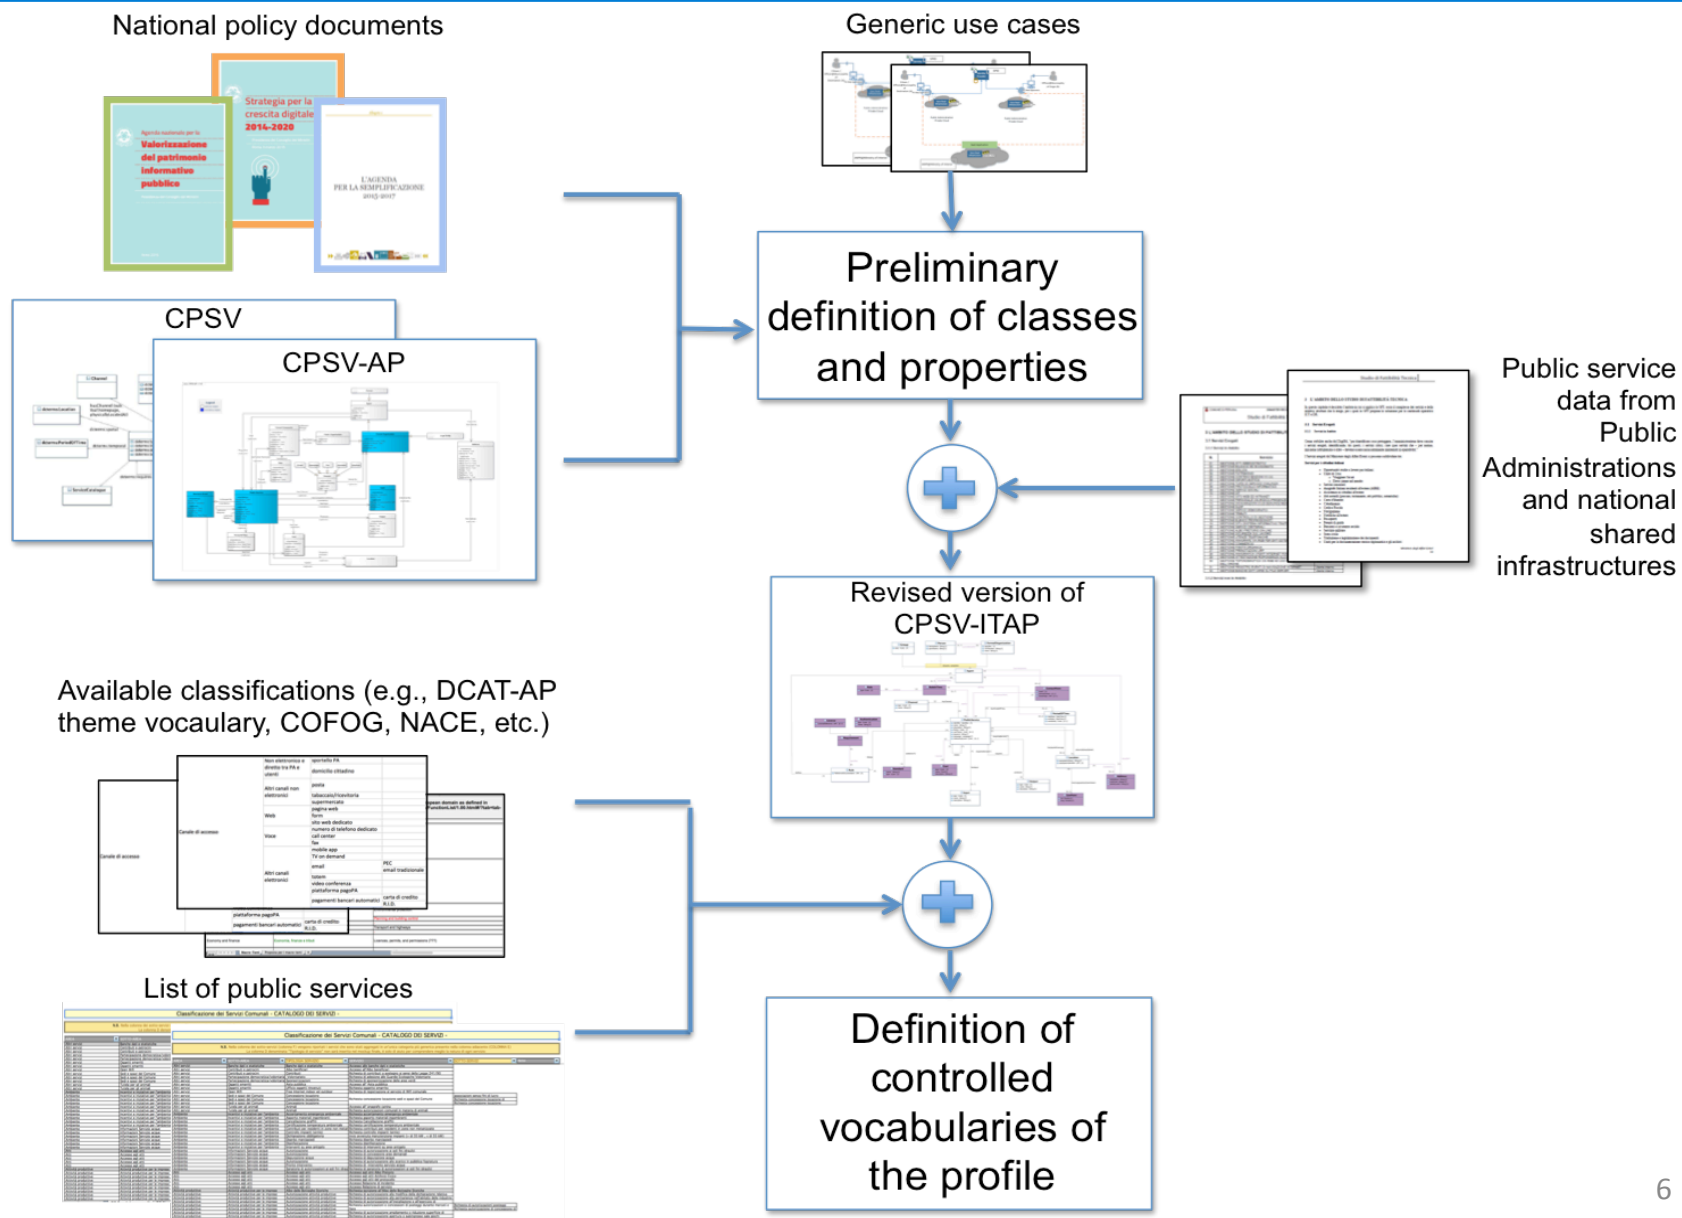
National policy documents

Agenda nazionale per la Valorizzazione del patrimonio informativo pubblico

Strategia per la crescita digitale 2014-2020

L'AGENDA PER LA SEMPLIFICAZIONE 2015-2017

Generic use cases

CPSV

CPSV-AP

Preliminary definition of classes and properties

Public service data from Public Administrations and national shared infrastructures

Revised version of CPSV-ITAP

Available classifications (e.g., DCAT-AP theme vocabulary, COFOG, NACE, etc.)

List of public services

Definition of controlled vocabularies of the profile

6